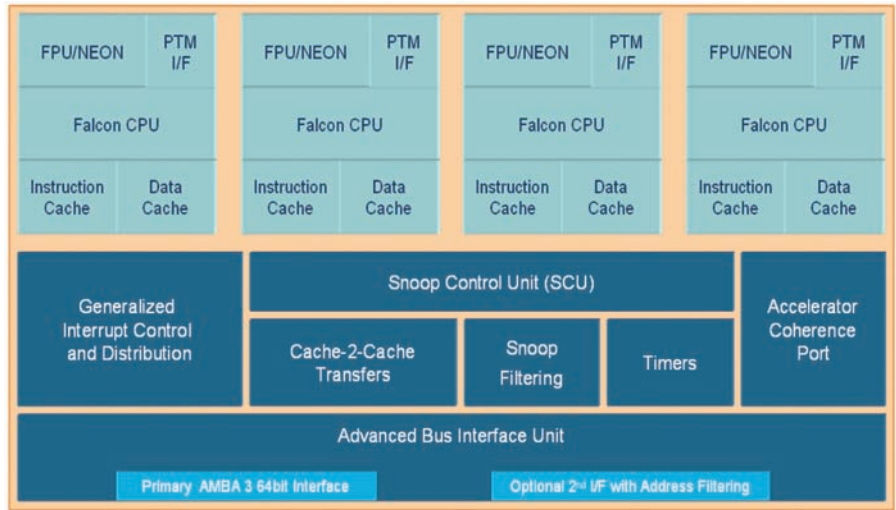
FPU/NEON

PTM I/F

Falcon CPU

Instruction Cache

Data Cache

FPU/NEON

PTM I/F

Falcon CPU

Instruction Cache

Data Cache

FPU/NEON

PTM I/F

Falcon CPU

Instruction Cache

Data Cache

FPU/NEON

PTM I/F

Falcon CPU

Instruction Cache

Data Cache

Generalized Interrupt Control and Distribution

Snoop Control Unit (SCU)

Cache-2-Cache Transfers

Snoop Filtering

Timers

Accelerator Coherence Port

Advanced Bus Interface Unit

Primary AMBA 3 64bit Interface

Optional 2$^{nd}$ I/F with Address Filtering